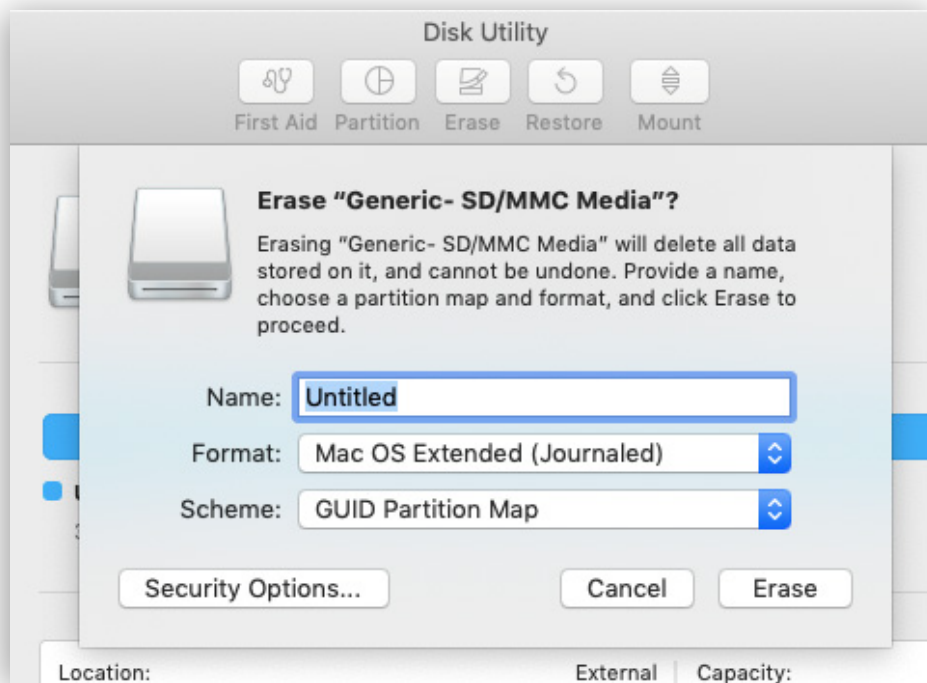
Disk Utility

First Aid Partition Erase Restore Mount

Erase “Generic- SD/MMC Media”?

Erasing “Generic- SD/MMC Media” will delete all data stored on it, and cannot be undone. Provide a name, choose a partition map and format, and click Erase to proceed.

Name: Untitled

Format: Mac OS Extended (Journaled)

Scheme: GUID Partition Map

Security Options...

Cancel

Erase

Location:

External

Capacity: